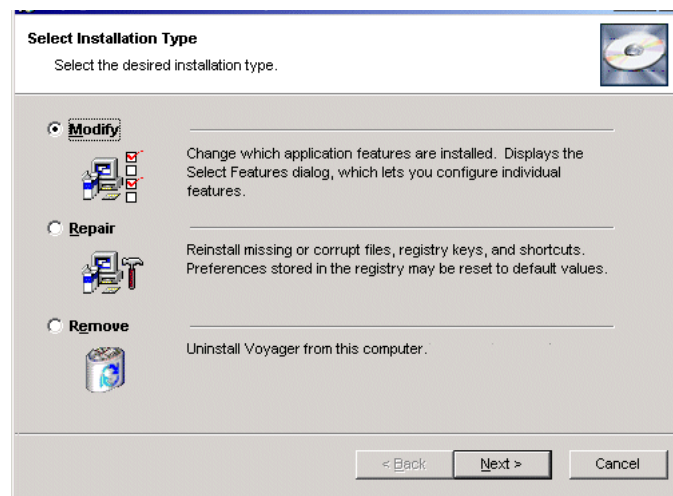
Select Installation Type
Select the desired installation type.

Modify
Change which application features are installed. Displays the Select Features dialog, which lets you configure individual features.

Repair
Reinstall missing or corrupt files, registry keys, and shortcuts. Preferences stored in the registry may be reset to default values.

Remove
Uninstall Voyager from this computer.

< Back
Next >
Cancel